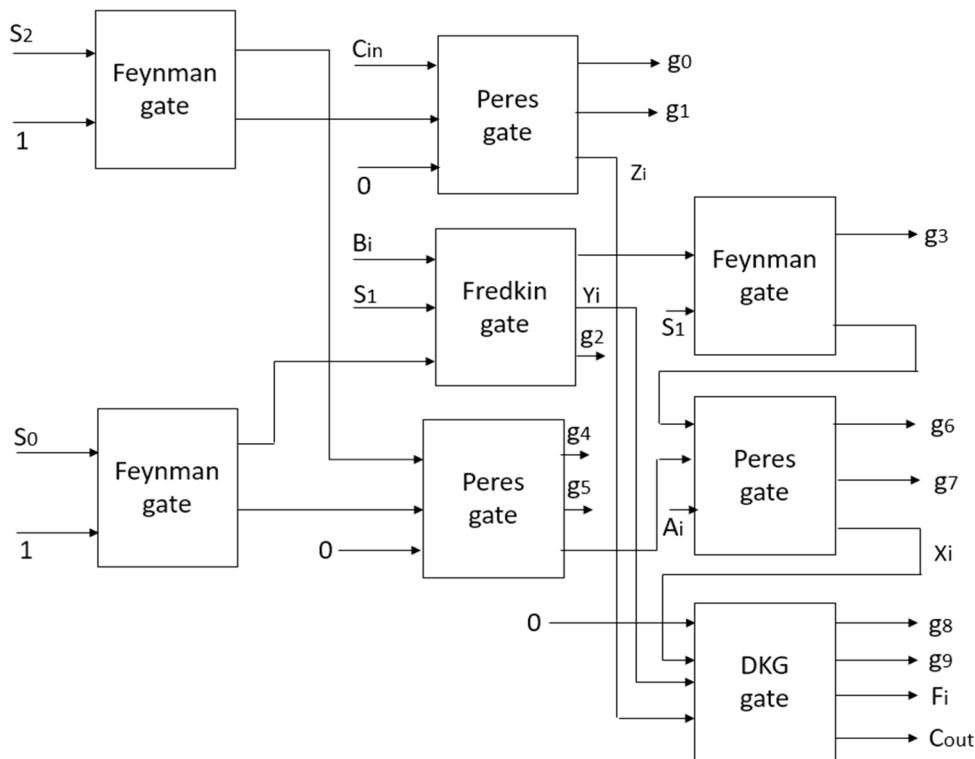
$S_2$
1
Feynman gate
$C_{in}$
0
Peres gate
$g_0$
$g_1$
$Z_i$
$B_i$
$S_1$
Fredkin gate
$Y_i$
$g_2$
Feynman gate
$g_3$
$S_1$
$S_0$
1
Feynman gate
0
Peres gate
$g_4$
$g_5$
$A_i$
Peres gate
$g_6$
$g_7$
$X_i$
0
DKG gate
$g_8$
$g_9$
$F_i$
$C_{out}$